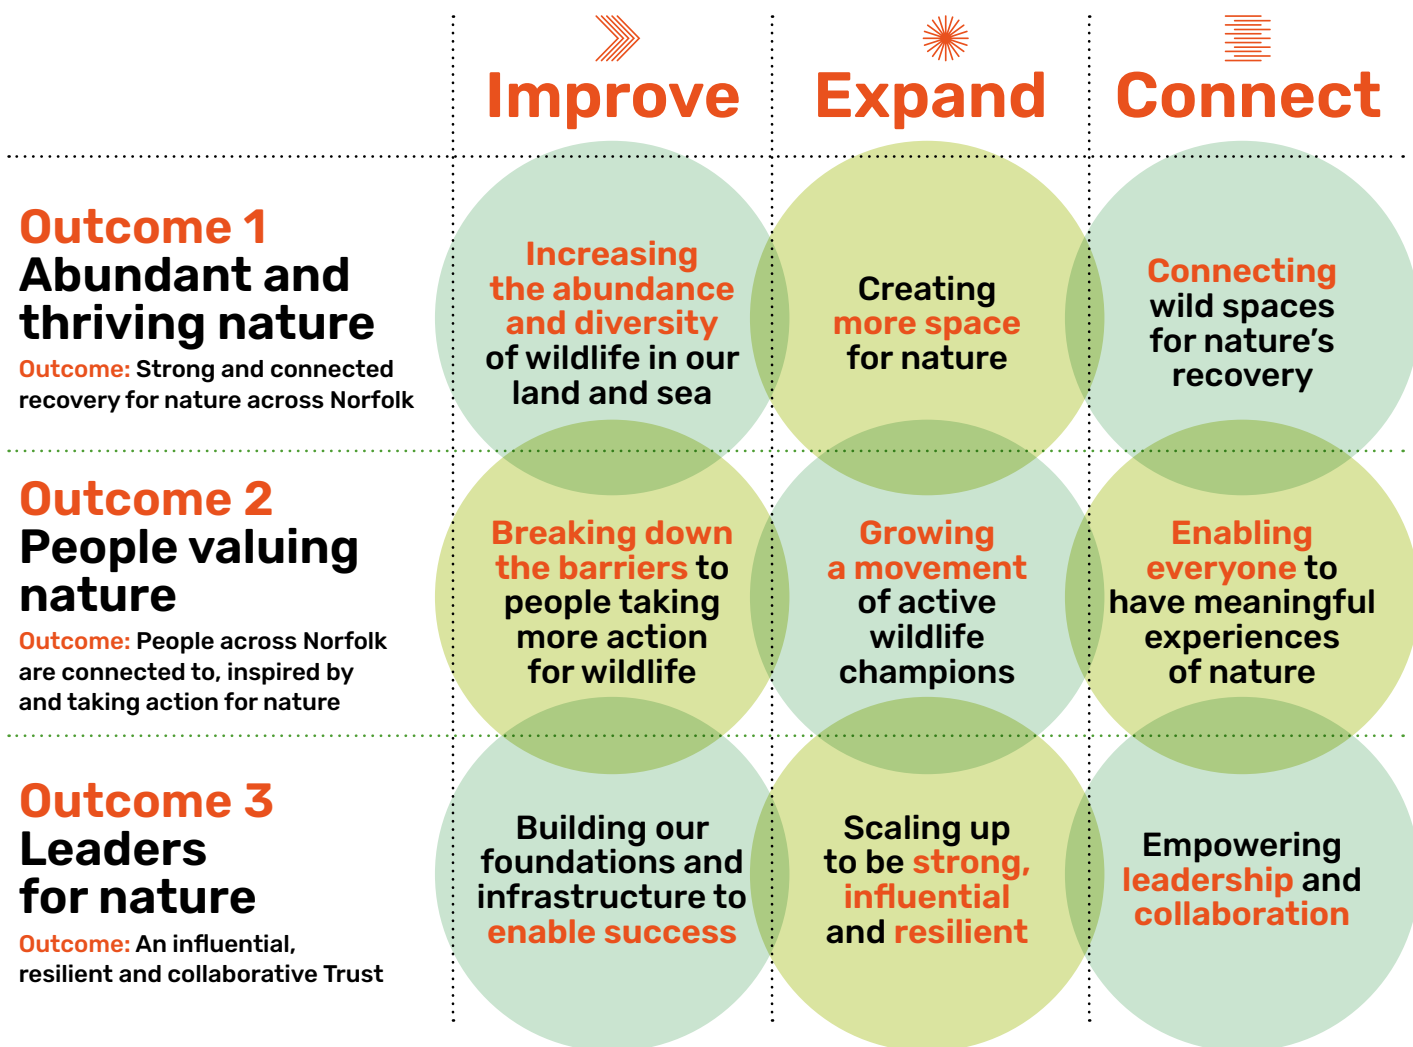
Improve

Expand

Connect

Outcome 1
Abundant and thriving nature
Outcome: Strong and connected recovery for nature across Norfolk

Increasing the abundance and diversity of wildlife in our land and sea

Creating more space for nature

Connecting wild spaces for nature's recovery

Outcome 2
People valuing nature
Outcome: People across Norfolk are connected to, inspired by and taking action for nature

Breaking down the barriers to people taking more action for wildlife

Growing a movement of active wildlife champions

Enabling everyone to have meaningful experiences of nature

Outcome 3
Leaders for nature
Outcome: An influential, resilient and collaborative Trust

Building our foundations and infrastructure to enable success

Scaling up to be strong, influential and resilient

Empowering leadership and collaboration